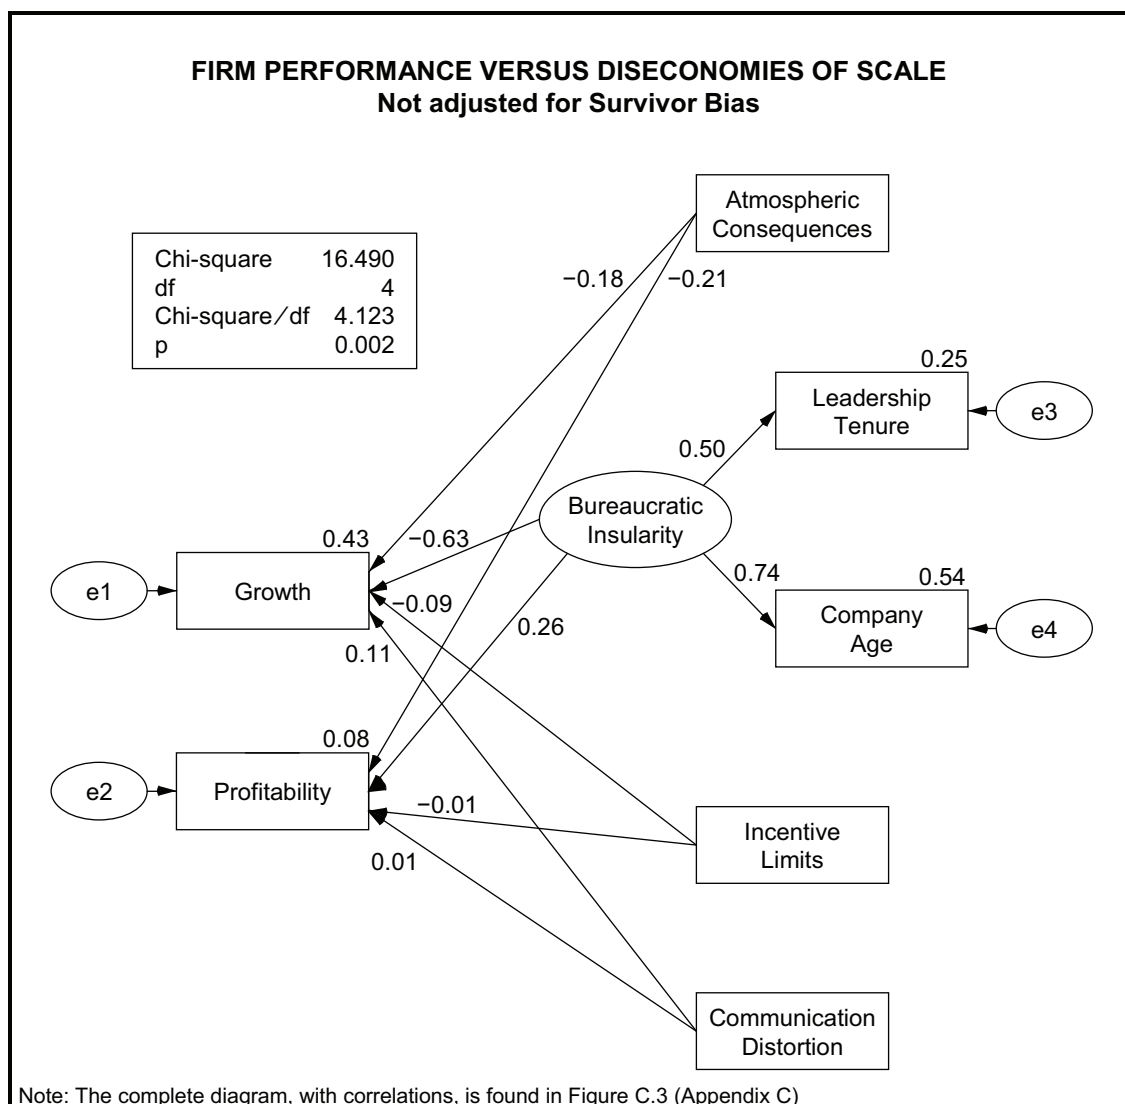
FIRM PERFORMANCE VERSUS DISECONOMIES OF SCALE
Not adjusted for Survivor Bias

| Chi-square | 16.490 |
|---|---|
| df | 4 |
| Chi-square/df | 4.123 |
| p | 0.002 |

Atmospheric Consequences

−0.18

−0.21

0.25

Leadership Tenure

e3

0.50

Bureaucratic Insularity

0.43

−0.63

e1

Growth

−0.09

0.74

0.54

Company Age

e4

0.26

0.11

0.08

e2

Profitability

−0.01

Incentive Limits

0.01

Communication Distortion

Note: The complete diagram, with correlations, is found in Figure C.3 (Appendix C)